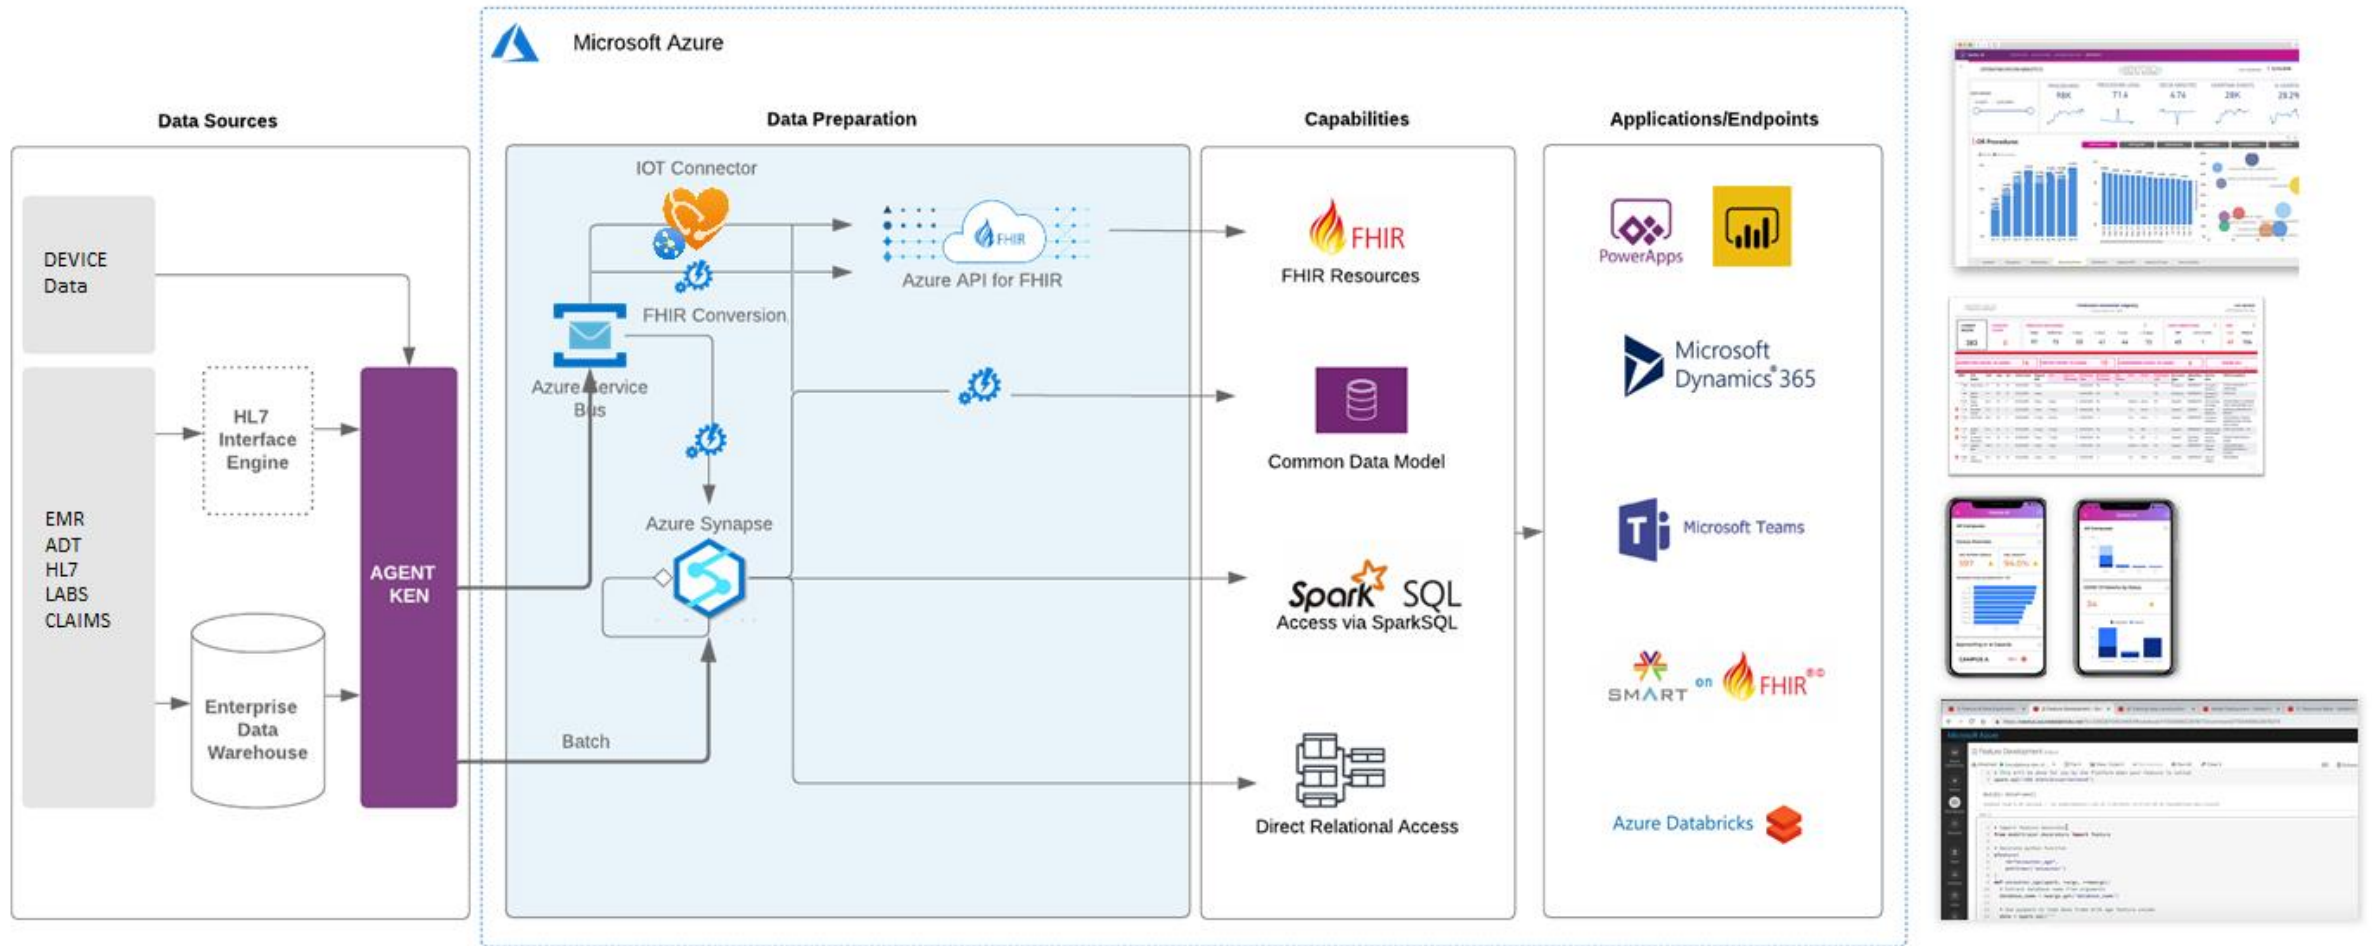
Microsoft Azure

Data Sources

DEVICE Data

EMR
ADT
HL7
LABS
CLAIMS

HL7 Interface Engine

Enterprise Data Warehouse

AGENT KEN

Data Preparation

IOT Connector

FHIR

Azure API for FHIR

FHIR Conversion

Azure Service Bus

Azure Synapse

Batch

Capabilities

FHIR

FHIR Resources

Common Data Model

Spark SQL

Access via SparkSQL

Direct Relational Access

Applications/Endpoints

PowerApps

Microsoft Dynamics 365

Microsoft Teams

SMART on FHIR

Azure Databricks